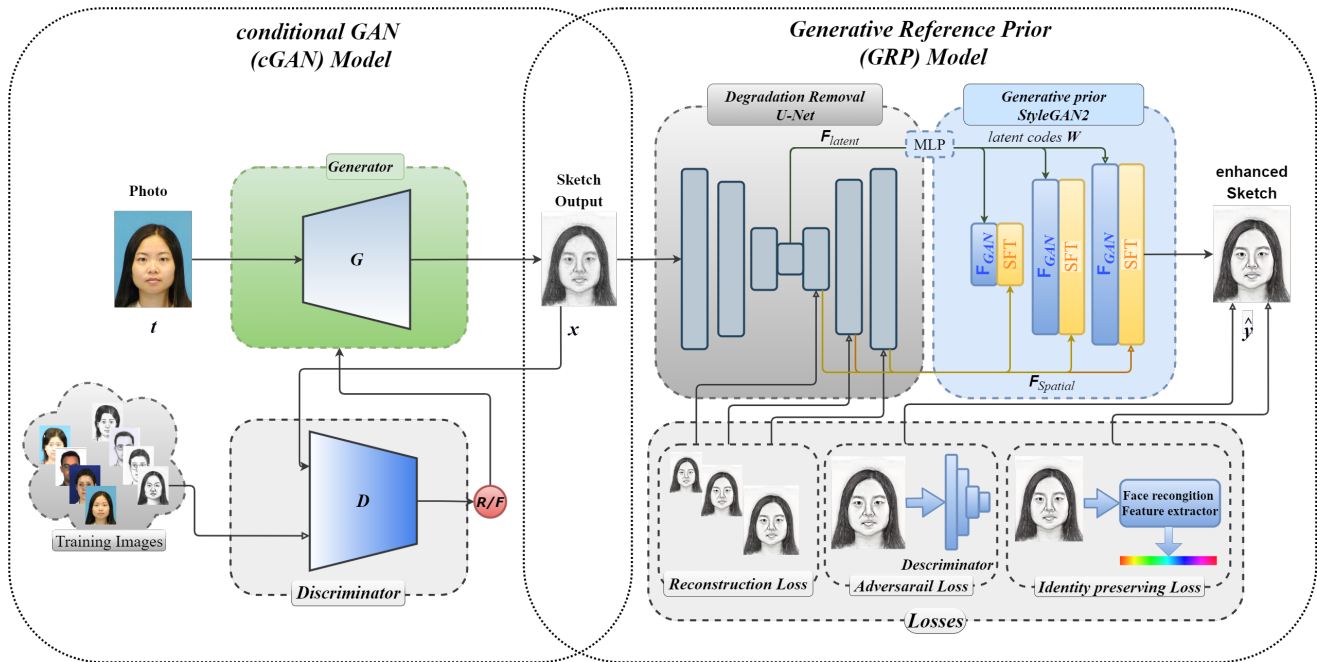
conditional GAN
(cGAN) Model

Generative Reference Prior
(GRP) Model

Generator

Photo

$G$

$t$

Sketch Output

$x$

Degradation Removal
U-Net

Generative prior
StyleGAN2

$F_{latent}$

MLP

latent codes $W$

$F_{GAN}$ SFT

$F_{GAN}$ SFT

$F_{GAN}$ SFT

enhanced Sketch

$\hat{y}$

$F_{Spatial}$

$D$

R/F

Training Images

Discriminator

Descriminator

Face recongition
Feature extractor

Reconstruction Loss

Adversarail Loss

Identity preserving Loss

Losses